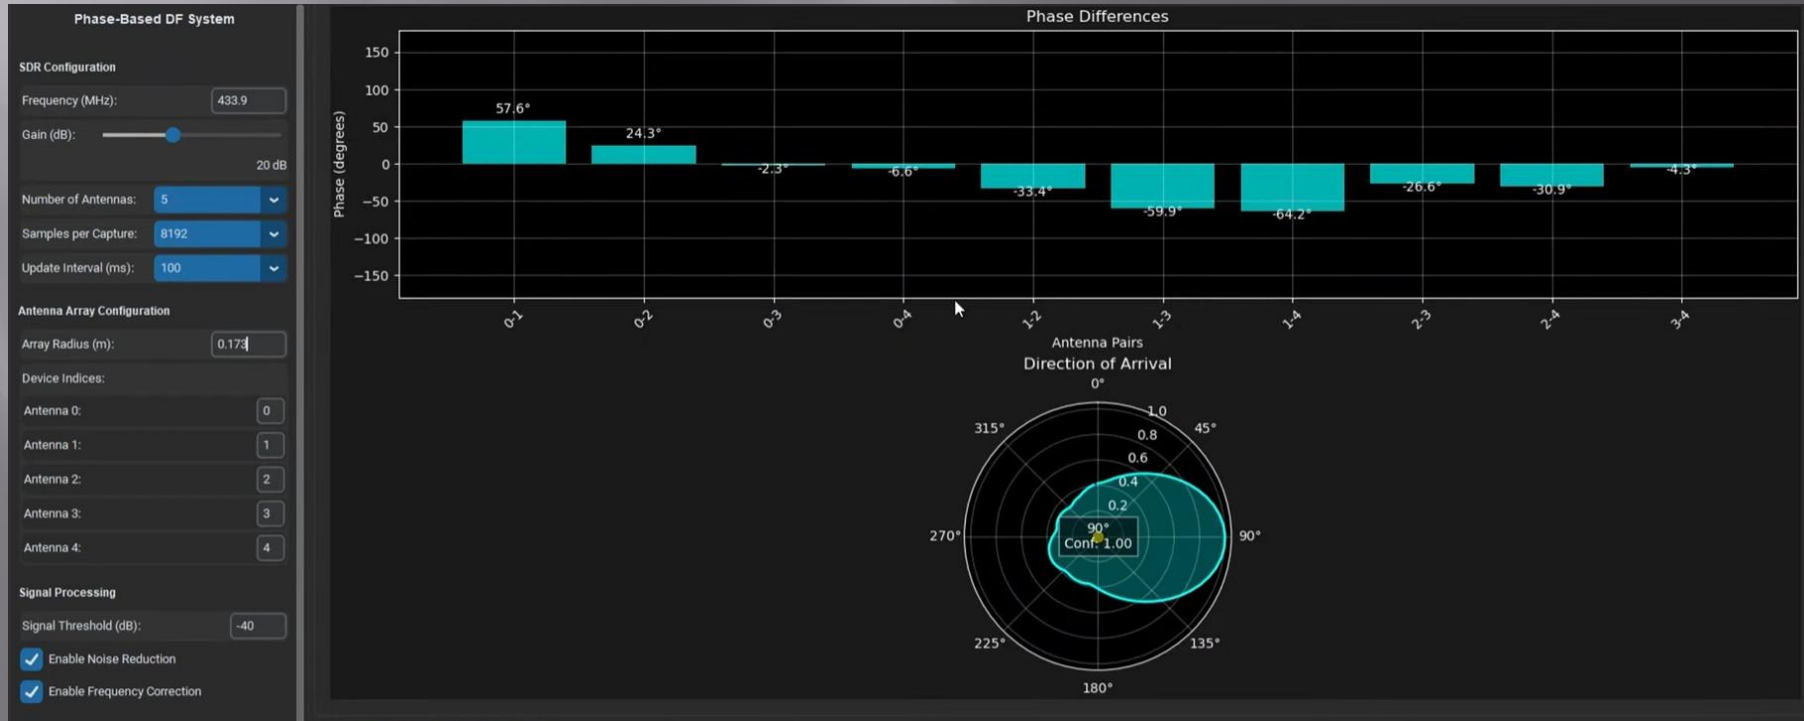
Phase-Based DF System

SDR Configuration

Frequency (MHz): 433.9

Gain (dB): 20 dB

Number of Antennas: 5

Samples per Capture: 8192

Update Interval (ms): 100

Antenna Array Configuration

Array Radius (m): 0.173

Device Indices:

Antenna 0: 0

Antenna 1: 1

Antenna 2: 2

Antenna 3: 3

Antenna 4: 4

Signal Processing

Signal Threshold (dB): -40

Enable Noise Reduction

Enable Frequency Correction

Phase Differences

150
100
50
0
−50
−100
−150

Phase (degrees)

57.6°
24.3°
-2.3°
-6.6°
-33.4°
-59.9°
-64.2°
-26.6°
-30.9°
-4.3°

0-1
0-2
0-3
0-4
1-2
1-3
1-4
2-3
2-4
3-4

Antenna Pairs

Direction of Arrival

0°
45°
90°
135°
180°
225°
270°
315°

1.0
0.8
0.6
0.4
0.2

90°
Conf: 1.00